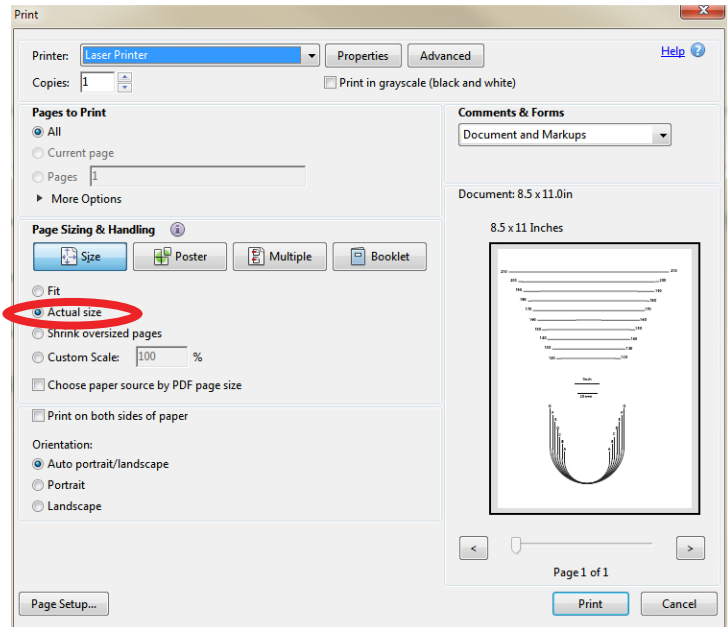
Print

Printer: Laser Printer
Properties
Advanced
Help
Copies: 1
Print in grayscale (black and white)

Pages to Print
All
Current page
Pages 1
More Options

Comments & Forms
Document and Markups

Document: 8.5 x 11.0in
8.5 x 11 Inches

Page Sizing & Handling
Size
Poster
Multiple
Booklet
Fit
Actual size
Shrink oversized pages
Custom Scale: 100 %
Choose paper source by PDF page size

Print on both sides of paper
Orientation:
Auto portrait/landscape
Portrait
Landscape

<
>
Page 1 of 1

Page Setup...
Print
Cancel